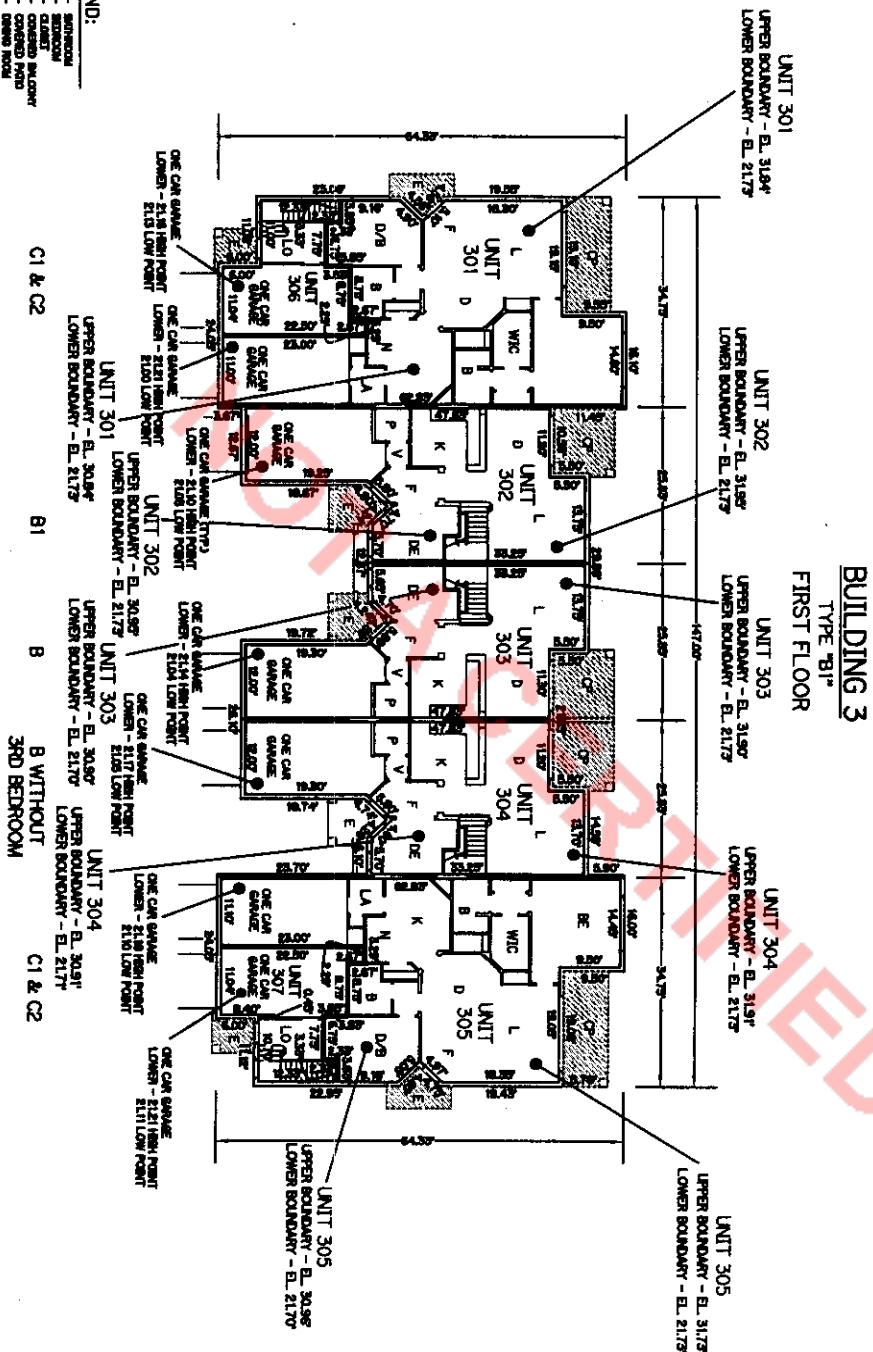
BUILDING 3
TYPE "B1"
FIRST FLOOR

UNIT 301
UPPER BOUNDARY - EL. 31.84'
LOWER BOUNDARY - EL. 21.73'

UNIT 302
UPPER BOUNDARY - EL. 31.95'
LOWER BOUNDARY - EL. 21.73'

UNIT 303
UPPER BOUNDARY - EL. 31.90'
LOWER BOUNDARY - EL. 21.73'

UNIT 304
UPPER BOUNDARY - EL. 31.91'
LOWER BOUNDARY - EL. 21.73'

UNIT 305
UPPER BOUNDARY - EL. 31.73'
LOWER BOUNDARY - EL. 21.73'

ONE CAR GARAGE
LOWER - 21.16 HIGH POINT
21.13 LOW POINT

ONE CAR GARAGE
LOWER - 21.21 HIGH POINT
21.03 LOW POINT

UNIT 301
UPPER BOUNDARY - EL. 30.84'
LOWER BOUNDARY - EL. 21.73'

ONE CAR GARAGE (TYP.)
LOWER - 21.10 HIGH POINT
21.03 LOW POINT

UNIT 302
UPPER BOUNDARY - EL. 30.95'
LOWER BOUNDARY - EL. 21.73'

ONE CAR GARAGE
LOWER - 21.17 HIGH POINT
21.04 LOW POINT

UNIT 303
UPPER BOUNDARY - EL. 30.90'
LOWER BOUNDARY - EL. 21.70'

ONE CAR GARAGE
LOWER - 21.17 HIGH POINT
21.03 LOW POINT

UNIT 304
UPPER BOUNDARY - EL. 30.91'
LOWER BOUNDARY - EL. 21.71'

ONE CAR GARAGE
LOWER - 21.18 HIGH POINT
21.10 LOW POINT

ONE CAR GARAGE
LOWER - 21.21 HIGH POINT
21.11 LOW POINT

UNIT 305
UPPER BOUNDARY - EL. 30.96'
LOWER BOUNDARY - EL. 21.70'

C1 & C2
B1
B
B WITHOUT
3RD BEDROOM
C1 & C2

64.33'
147.00'
34.75'
25.83'
25.83'
25.83'
34.75'
64.33'

UNIT 301
UNIT 302
UNIT 303
UNIT 304
UNIT 305
UNIT 306
UNIT 307

L D K P V F E DE B W/C LA N S LO CP D/B BE
ONE CAR GARAGE

NOT CERTIFIED

ND:
BATHROOM
BEDROOM
CLOSET
COVERED BALCONY
COVERED PATIO
DINING ROOM